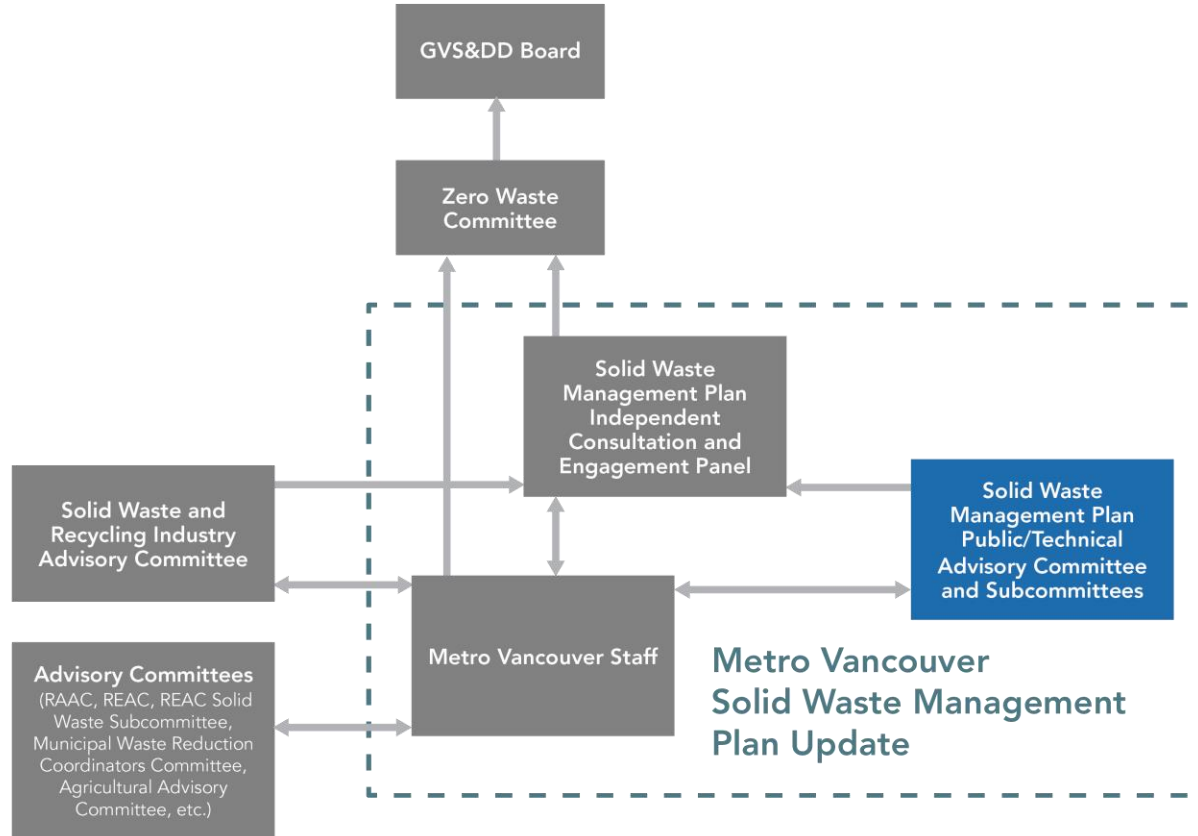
GVS&DD Board

Zero Waste Committee

Solid Waste Management Plan Independent Consultation and Engagement Panel

Solid Waste and Recycling Industry Advisory Committee

Solid Waste Management Plan Public/Technical Advisory Committee and Subcommittees

Metro Vancouver Staff

Advisory Committees (RAAC, REAC, REAC Solid Waste Subcommittee, Municipal Waste Reduction Coordinators Committee, Agricultural Advisory Committee, etc.)

Metro Vancouver Solid Waste Management Plan Update